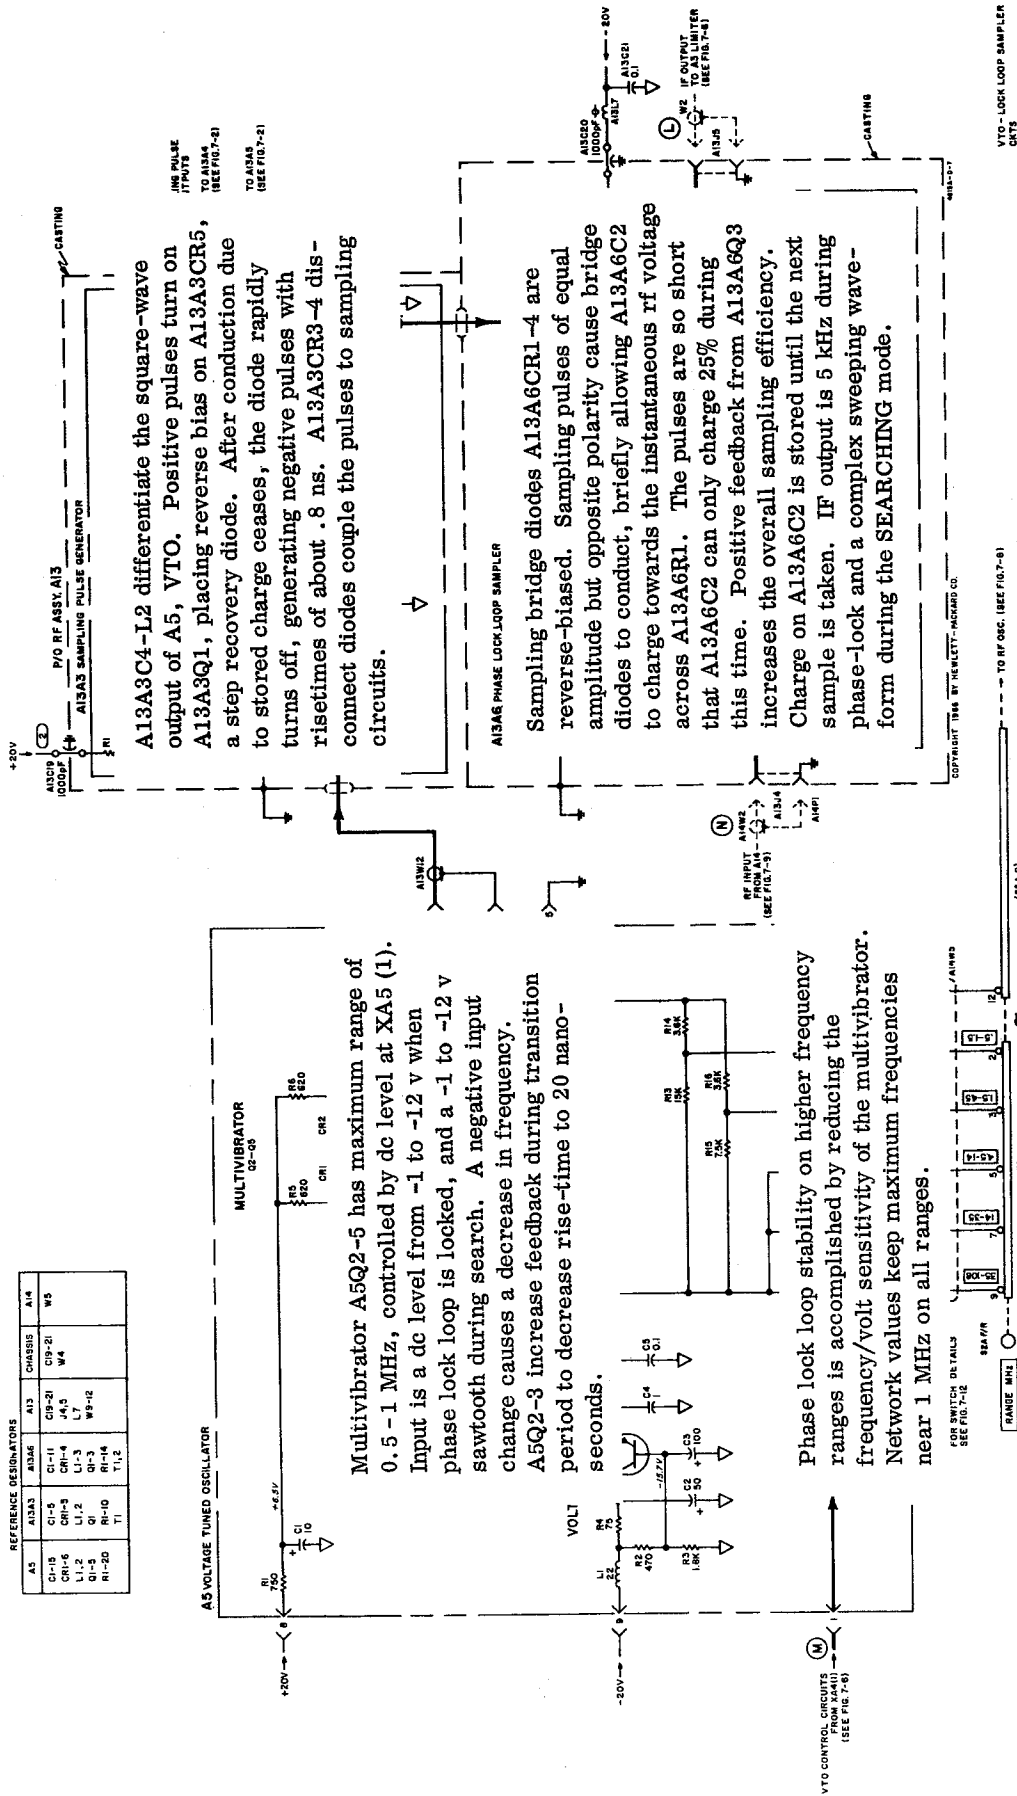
REFERENCE DESIGNATORS

| A5 | A13A3 | A13A6 | A13 | CHASSIS | A14 |
|---|---|---|---|---|---|
| C1-15 CR1-6 L1,2 Q1-5 R1-20 | C1-5 CR1-5 L1-3 Q1 R1-10 T1 | C1-11 CR1-4 L1-3 Q1-3 R1-14 T1,2 | C19-21 J4,5 L7 W9-12 | C19-21 W4 | W5 |

A5 VOLTAGE TUNED OSCILLATOR

MULTIVIBRATOR Q2-Q5

+20V
+6.5V
R1 750
C1 10
R5 620
R6 620
CR1
CR2
-20V
VOLT
L1 22
R2 470
R3 1.8K
R4 75
C2 50
C3 100
C4 1
C5 0.1
-15.7V
R13 15K
R14 3.6K
R15 7.5K
R16 3.6K

Multivibrator A5Q2-5 has maximum range of 0.5 - 1 MHz, controlled by dc level at XA5 (1). Input is a dc level from -1 to -12 v when phase lock loop is locked, and a -1 to -12 v sawtooth during search. A negative input change causes a decrease in frequency. A5Q2-3 increase feedback during transition period to decrease rise-time to 20 nanoseconds.

Phase lock loop stability on higher frequency ranges is accomplished by reducing the frequency/volt sensitivity of the multivibrator. Network values keep maximum frequencies near 1 MHz on all ranges.

M
VTO CONTROL CIRCUITS FROM XA4(1) (SEE FIG. 7-6)

FOR SWITCH DETAILS SEE FIG. 7-12
SEAR
RANGE MHz
35-108
14-35
4.5-14
1.5-4.5
.5-1.5
A1W3
9 7 5 3 2 12
TO RF OSC. (SEE FIG. 7-8)

P/O RF ASSY. A13
A13A3 SAMPLING PULSE GENERATOR
+20V
A13C19 1000pF
R1
CASTING
A13W12

A13A3C4-L2 differentiate the square-wave output of A5, VTO. Positive pulses turn on A13A3Q1, placing reverse bias on A13A3CR5, a step recovery diode. After conduction due to stored charge ceases, the diode rapidly turns off, generating negative pulses with risetimes of about .8 ns. A13A3CR3-4 disconnect diodes couple the pulses to sampling circuits.

ING PULSE TPUTS
TO A13A4 (SEE FIG. 7-2)
TO A13A5 (SEE FIG. 7-2)

A13A6 PHASE LOCK LOOP SAMPLER

Sampling bridge diodes A13A6CR1-4 are reverse-biased. Sampling pulses of equal amplitude but opposite polarity cause bridge diodes to conduct, briefly allowing A13A6C2 to charge towards the instantaneous rf voltage across A13A6R1. The pulses are so short that A13A6C2 can only charge 25% during this time. Positive feedback from A13A6Q3 increases the overall sampling efficiency. Charge on A13A6C2 is stored until the next sample is taken. IF output is 5 kHz during phase-lock and a complex sweeping waveform during the SEARCHING mode.

N
RF INPUT FROM A14 (SEE FIG. 7-9)
A14W2
A13J4
A14P1

A13C20 1000pF
A13L7
A13C21 0.1
-20V
L
W2
A13J5
IF OUTPUT TO A3 LIMITER (SEE FIG. 7-6)
CASTING

COPYRIGHT 1966 BY HEWLETT-PACKARD CO.

VTO - LOCK LOOP SAMPLER CKTS